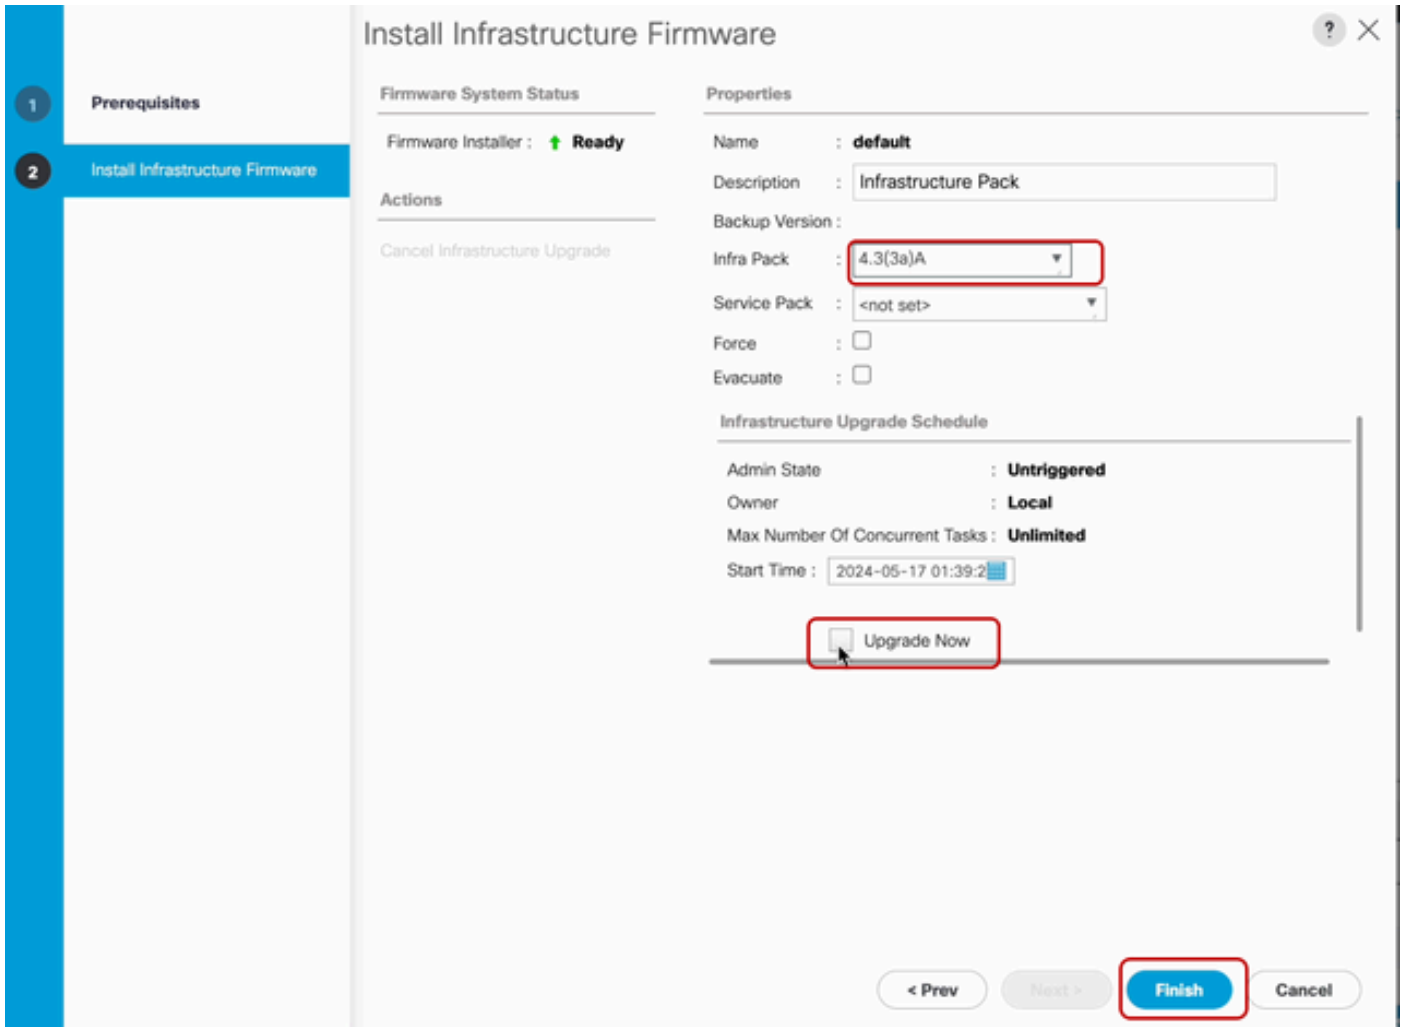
1 Prerequisites

2 Install Infrastructure Firmware

Install Infrastructure Firmware

?

Firmware System Status

Firmware Installer : Ready

Actions

Cancel Infrastructure Upgrade

Properties

Name : default

Description : Infrastructure Pack

Backup Version :

Infra Pack : 4.3(3a)A

Service Pack : <not set>

Force :

Evacuate :

Infrastructure Upgrade Schedule

Admin State : Untriggered

Owner : Local

Max Number Of Concurrent Tasks : Unlimited

Start Time : 2024-05-17 01:39:2

Upgrade Now

< Prev

Next >

Finish

Cancel